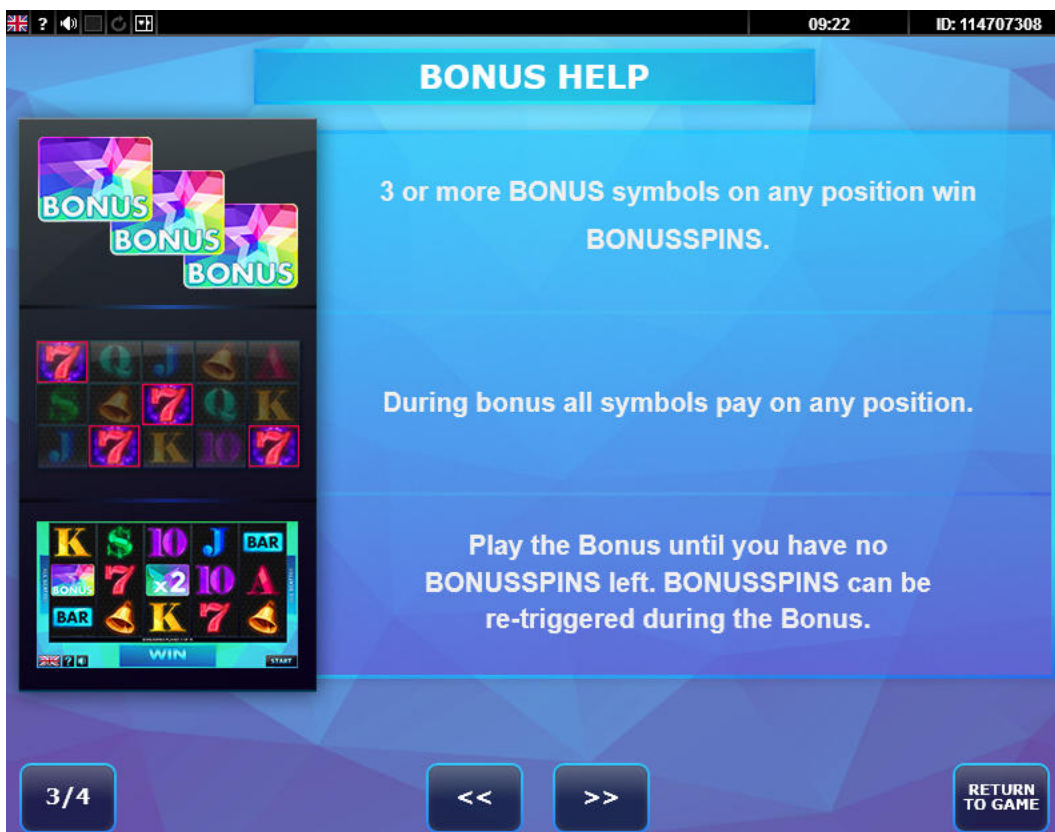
? 09:22 ID: 114707308

BONUS HELP

BONUS BONUS BONUS

3 or more BONUS symbols on any position win BONUSSPINS.

7 Q J A S 7 Q K J 7 K 10 7

During bonus all symbols pay on any position.

K $ 10 J BAR BONUS 7 x2 10 A BAR K 7 WIN START

Play the Bonus until you have no BONUSSPINS left. BONUSSPINS can be re-triggered during the Bonus.

3/4 << >> RETURN TO GAME